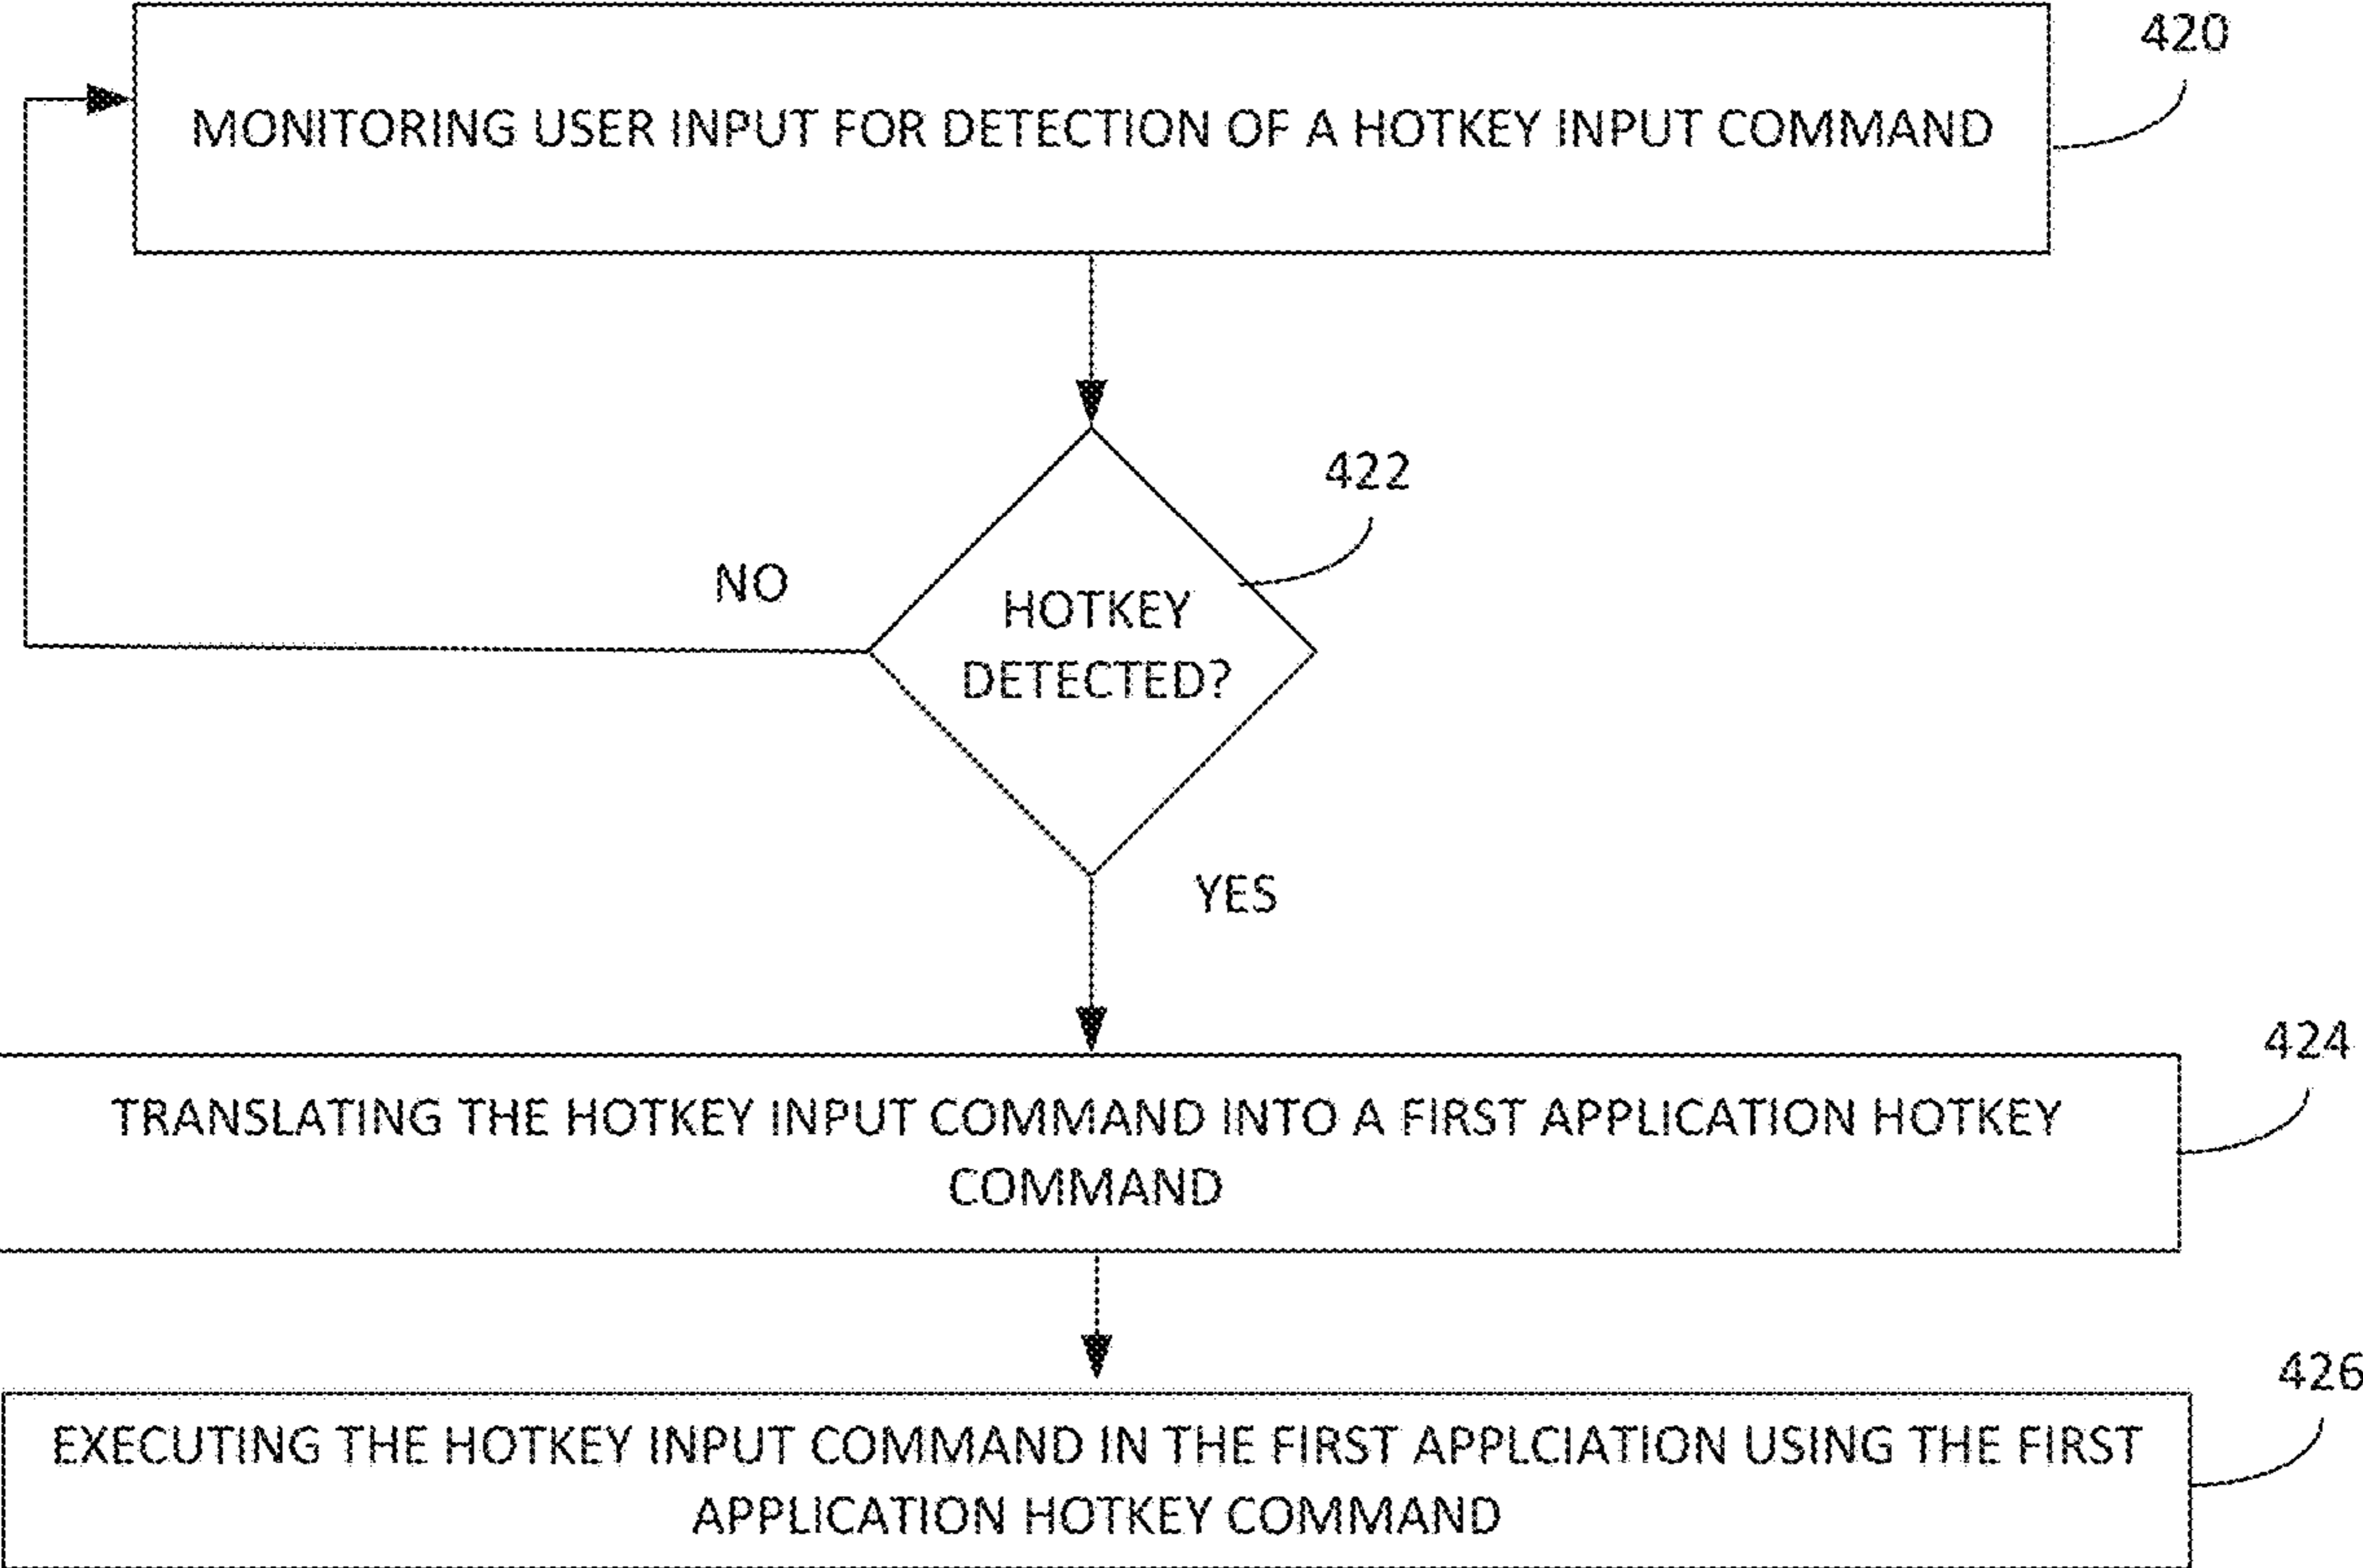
420

MONITORING USER INPUT FOR DETECTION OF A HOTKEY INPUT COMMAND

422

NO

HOTKEY DETECTED?

YES

424

TRANSLATING THE HOTKEY INPUT COMMAND INTO A FIRST APPLICATION HOTKEY COMMAND

426

EXECUTING THE HOTKEY INPUT COMMAND IN THE FIRST APPLCIATION USING THE FIRST APPLICATION HOTKEY COMMAND